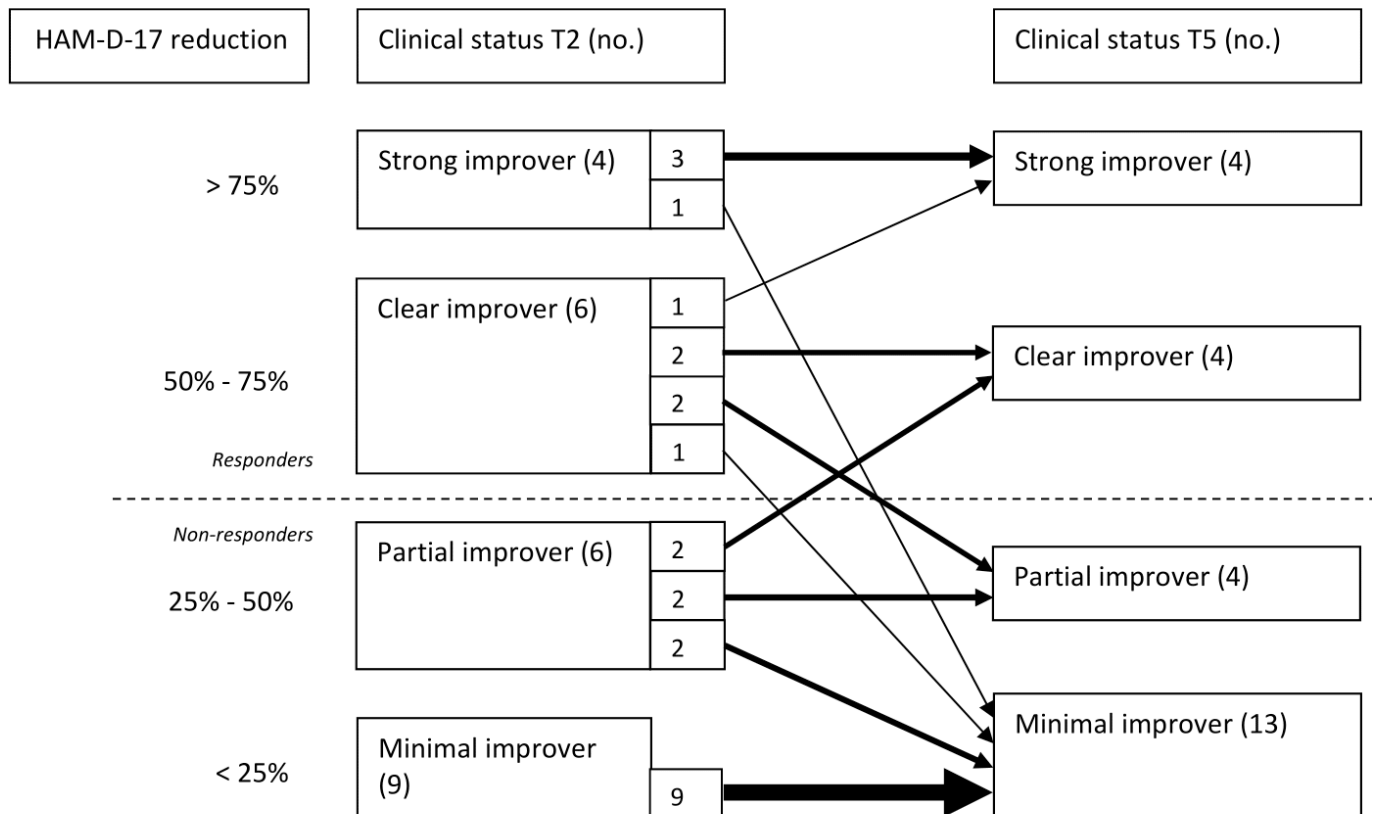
HAM-D-17 reduction

Clinical status T2 (no.)

Clinical status T5 (no.)

> 75%

Strong improver (4)

3

1

Strong improver (4)

Clear improver (6)

1

2

2

1

Clear improver (4)

50% - 75%

Responders

Non-responders

Partial improver (6)

2

2

2

Partial improver (4)

25% - 50%

Minimal improver (13)

< 25%

Minimal improver (9)

9